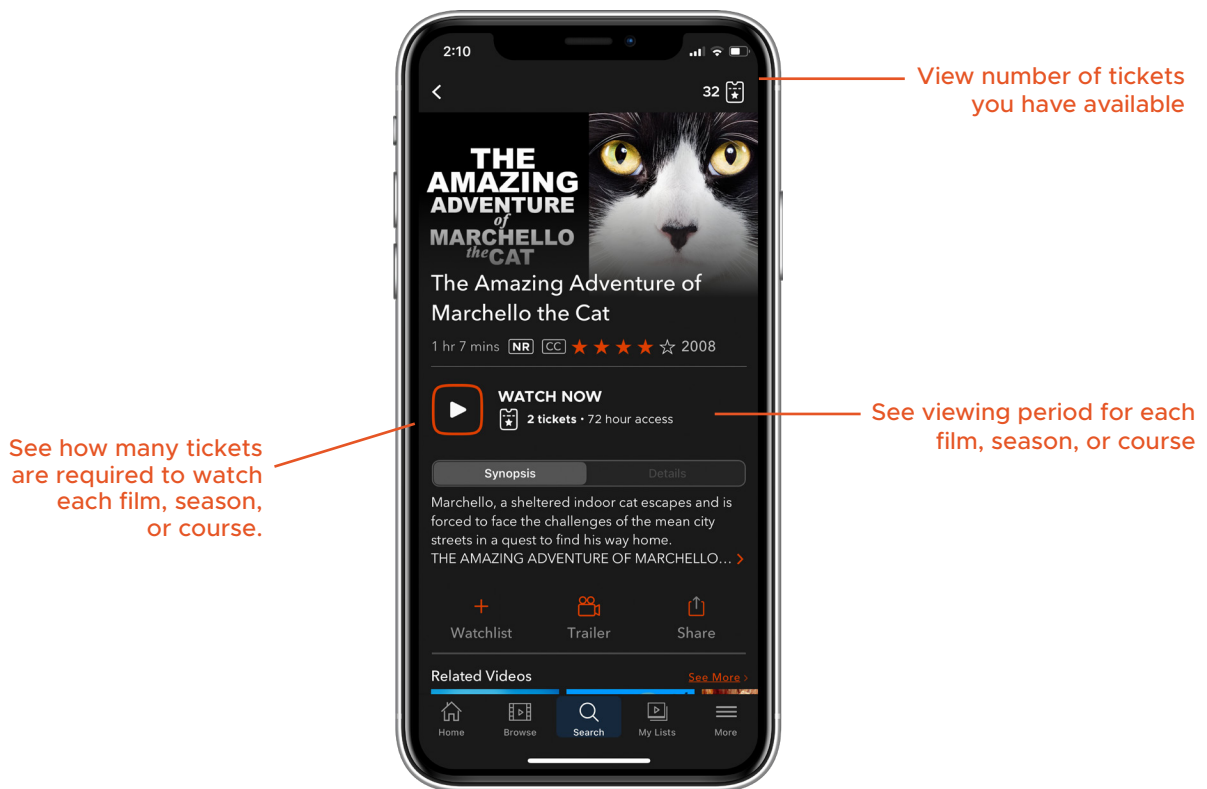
2:10

32

View number of tickets you have available

THE AMAZING ADVENTURE of MARCHELLO the CAT

The Amazing Adventure of Marchello the Cat

1 hr 7 mins NR CC ★★★★☆ 2008

WATCH NOW

2 tickets • 72 hour access

See viewing period for each film, season, or course

See how many tickets are required to watch each film, season, or course.

Synopsis | Details

Marchello, a sheltered indoor cat escapes and is forced to face the challenges of the mean city streets in a quest to find his way home. THE AMAZING ADVENTURE OF MARCHELLO... >

+ Watchlist | Trailer | Share

Related Videos | See More >

Home | Browse | Search | My Lists | More